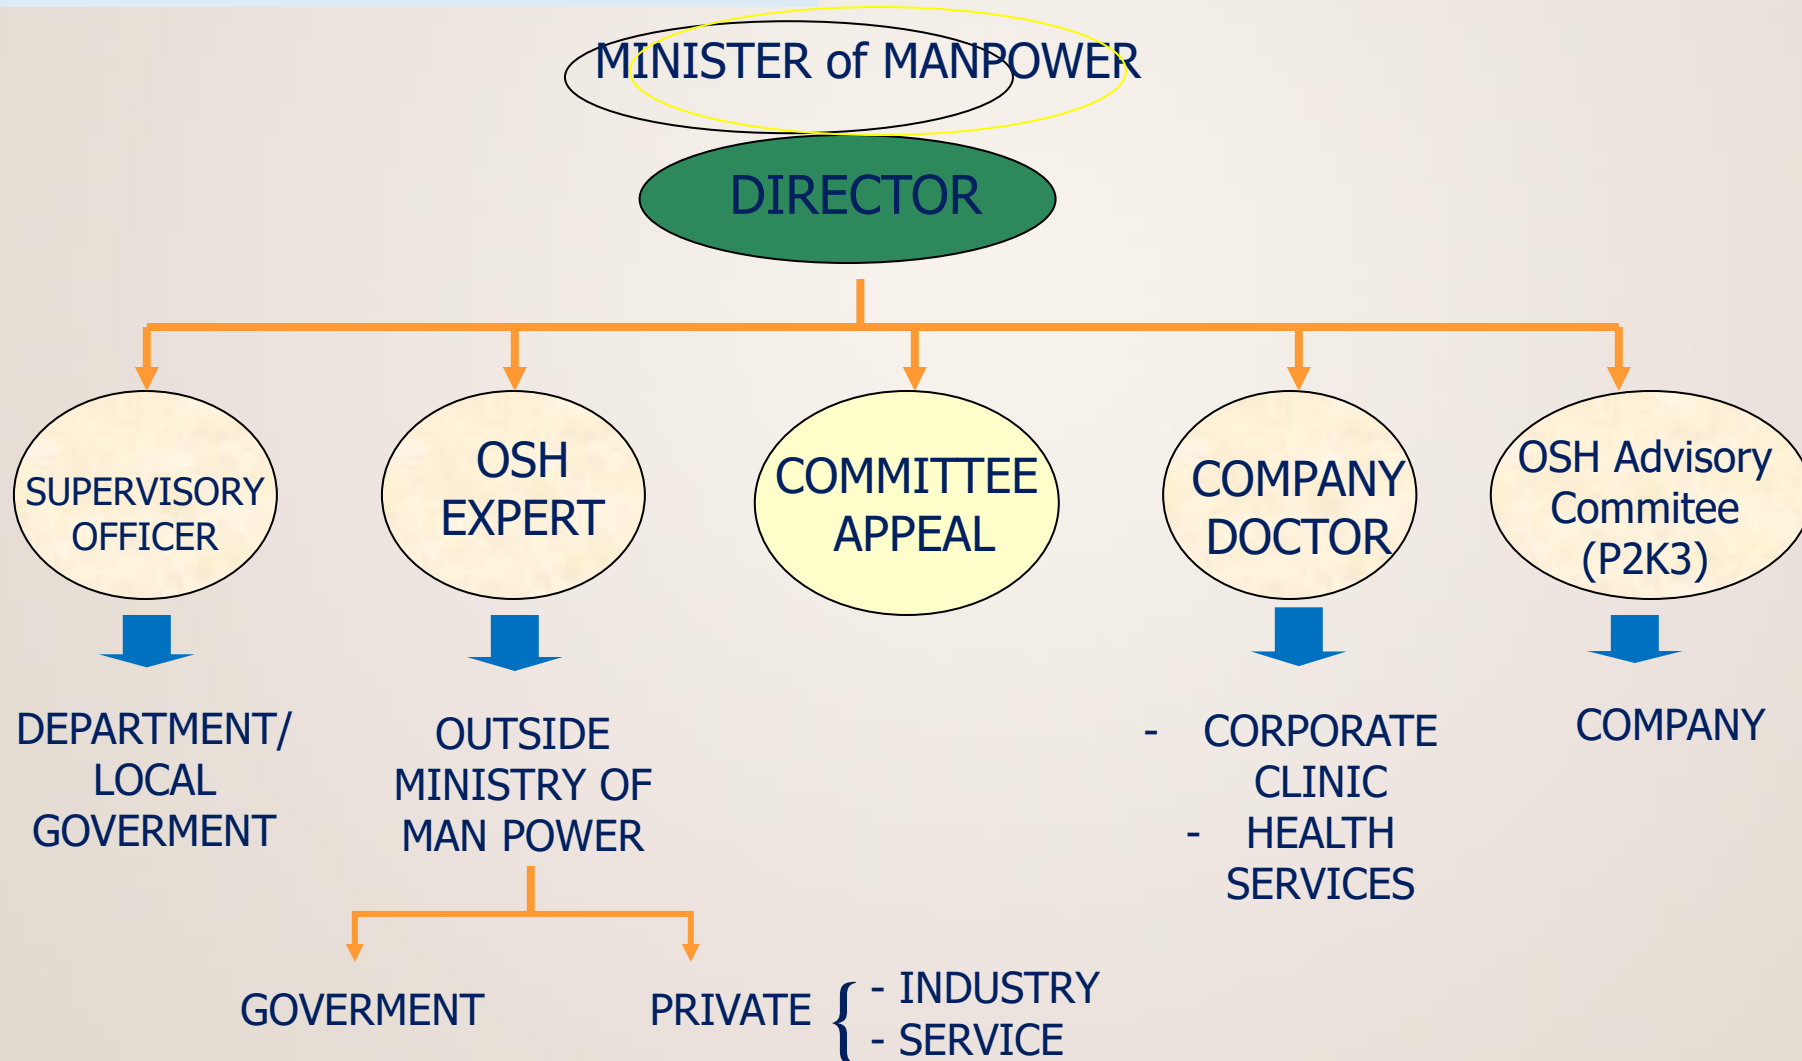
MINISTER of MANPOWER

DIRECTOR

SUPERVISORY OFFICER

OSH EXPERT

COMMITTEE APPEAL

COMPANY DOCTOR

OSH Advisory Commitee (P2K3)

DEPARTMENT/ LOCAL GOVERMENT

OUTSIDE MINISTRY OF MAN POWER

- CORPORATE CLINIC
- HEALTH SERVICES

COMPANY

GOVERMENT

PRIVATE - INDUSTRY
- SERVICE